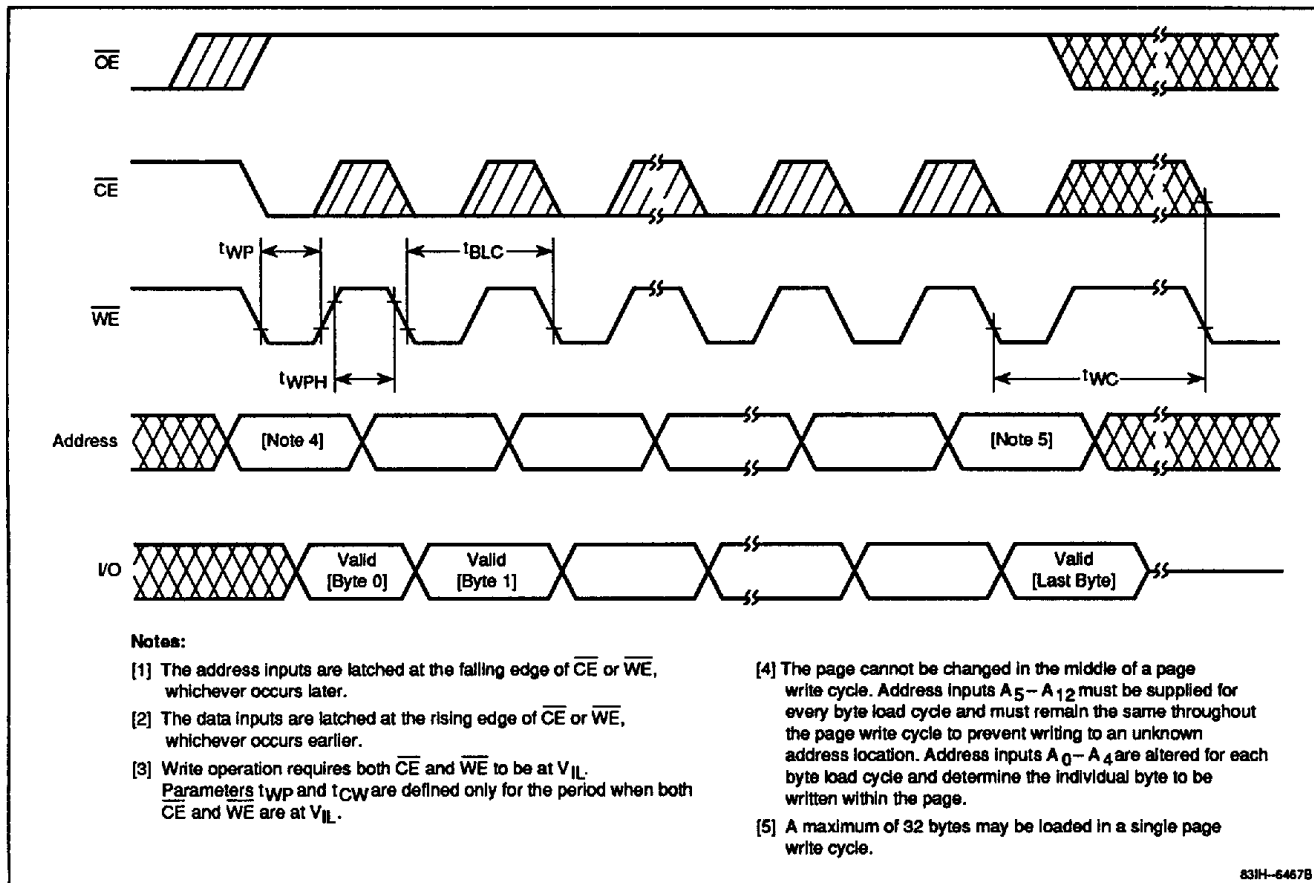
$\overline{OE}$

$\overline{CE}$

$t_{WP}$

$t_{BLC}$

$\overline{WE}$

$t_{WPH}$

$t_{WC}$

Address

[Note 4]

[Note 5]

I/O

Valid [Byte 0]

Valid [Byte 1]

Valid [Last Byte]

Notes:

[1] The address inputs are latched at the falling edge of $\overline{CE}$ or $\overline{WE}$, whichever occurs later.

[2] The data inputs are latched at the rising edge of $\overline{CE}$ or $\overline{WE}$, whichever occurs earlier.

[3] Write operation requires both $\overline{CE}$ and $\overline{WE}$ to be at $V_{IL}$. Parameters $t_{WP}$ and $t_{CW}$ are defined only for the period when both $\overline{CE}$ and $\overline{WE}$ are at $V_{IL}$.

[4] The page cannot be changed in the middle of a page write cycle. Address inputs $A_5 - A_{12}$ must be supplied for every byte load cycle and must remain the same throughout the page write cycle to prevent writing to an unknown address location. Address inputs $A_0 - A_4$ are altered for each byte load cycle and determine the individual byte to be written within the page.

[5] A maximum of 32 bytes may be loaded in a single page write cycle.

831H–6467B